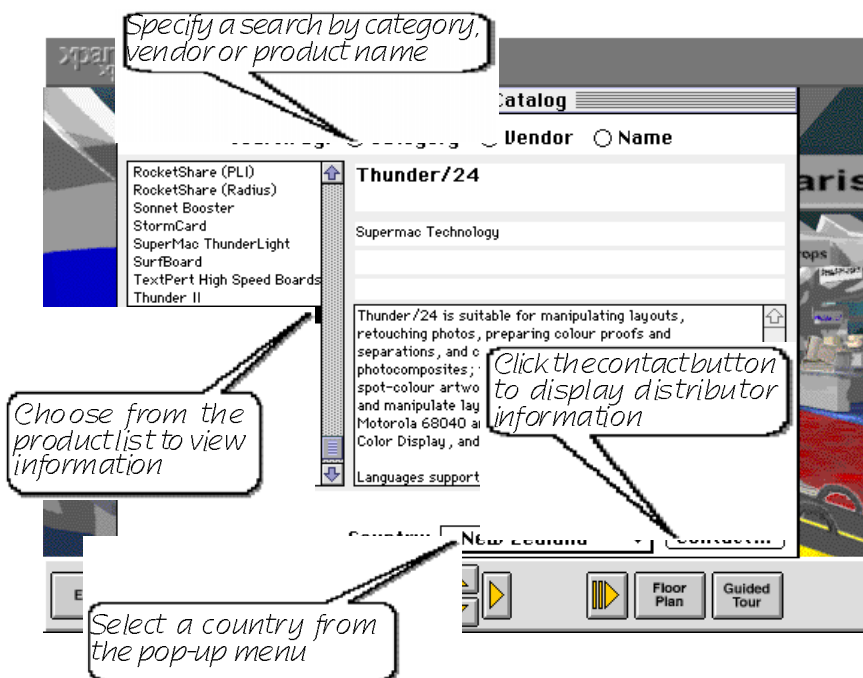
Specify a search by category, vendor or product name

xpan

Catalog

Vendor Name

RocketShare (PLI)
RocketShare (Radius)
Sonnet Booster
StormCard
SuperMac ThunderLight
SurfBoard
TextPert High Speed Boards
Thunder II

Thunder/24

Supermac Technology

Thunder/24 is suitable for manipulating layouts, retouching photos, preparing colour proofs and separations, and c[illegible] photocomposites; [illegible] spot-colour artwo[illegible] and manipulate lay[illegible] Motorola 68040 a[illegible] Color Display, and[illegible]

Languages support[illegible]

aris

rops

Click the contact button to display distributor information

Choose from the product list to view information

Country New Zealand Contact...

E

Floor Plan

Guided Tour

Select a country from the pop-up menu